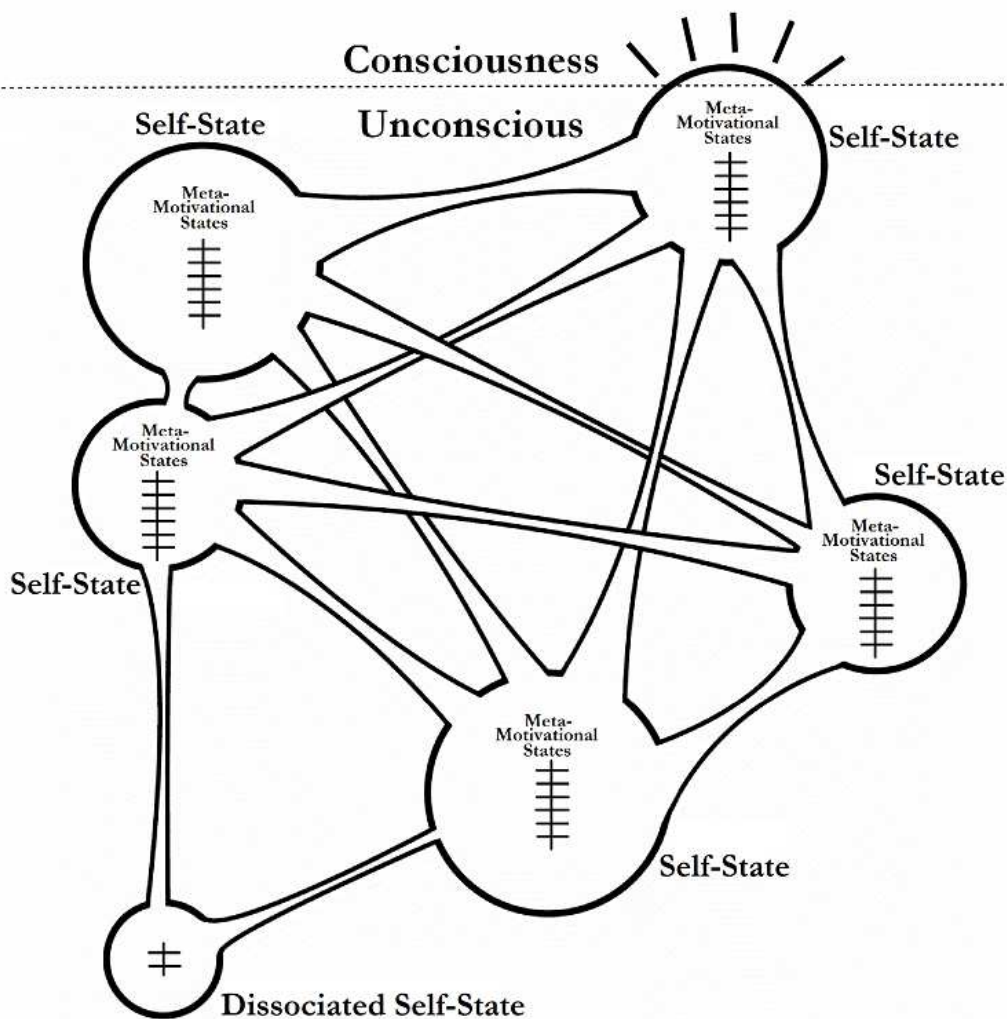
Consciousness

Unconscious

Self-State

Meta-Motivational States

Self-State

Meta-Motivational States

Meta-Motivational States

Self-State

Self-State

Meta-Motivational States

Meta-Motivational States

Self-State

Dissociated Self-State